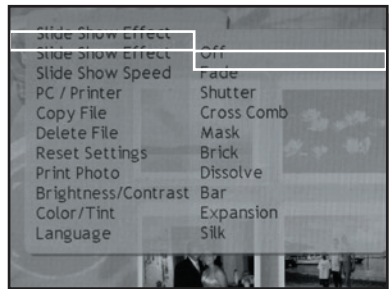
Slide Show Effect
Slide Show Effect
Slide Show Speed
PC / Printer
Copy File
Delete File
Reset Settings
Print Photo
Brightness/Contrast
Color/Tint
Language

Off
Fade
Shutter
Cross Comb
Mask
Brick
Dissolve
Bar
Expansion
Silk